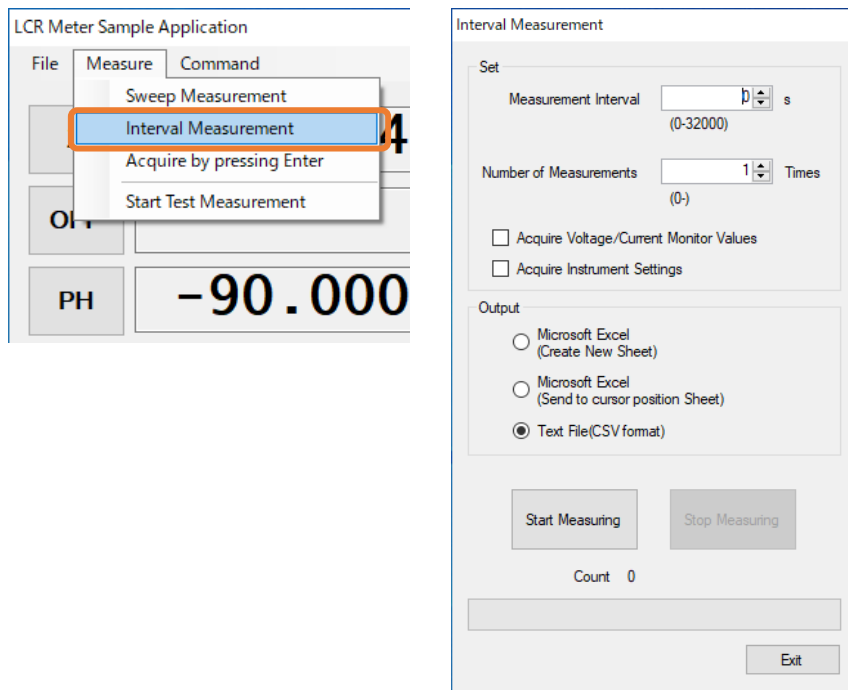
LCR Meter Sample Application

File Measure Command

Sweep Measurement
Interval Measurement
Acquire by pressing Enter
Start Test Measurement

4

OH

PH -90.000

Interval Measurement

Set

Measurement Interval 0 s
(0-32000)

Number of Measurements 1 Times
(0-)

Acquire Voltage/Current Monitor Values
Acquire Instrument Settings

Output

Microsoft Excel
(Create New Sheet)

Microsoft Excel
(Send to cursor position Sheet)

Text File(CSV format)

Start Measuring
Stop Measuring

Count 0

Exit